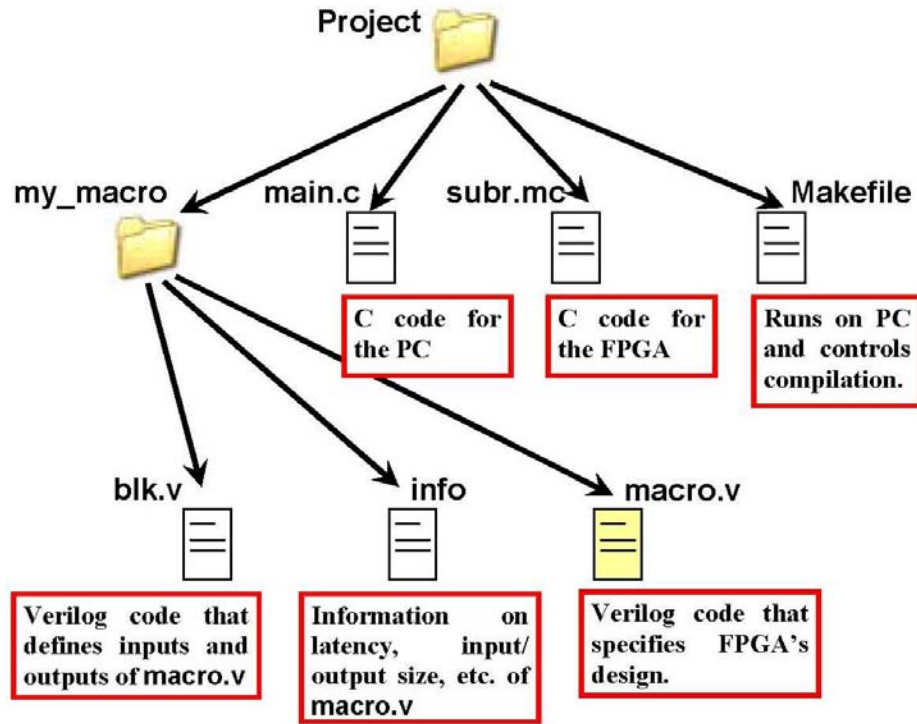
Project

my_macro

main.c

subr.mc

Makefile

C code for the PC

C code for the FPGA

Runs on PC and controls compilation.

blk.v

info

macro.v

Verilog code that defines inputs and outputs of macro.v

Information on latency, input/ output size, etc. of macro.v

Verilog code that specifies FPGA's design.